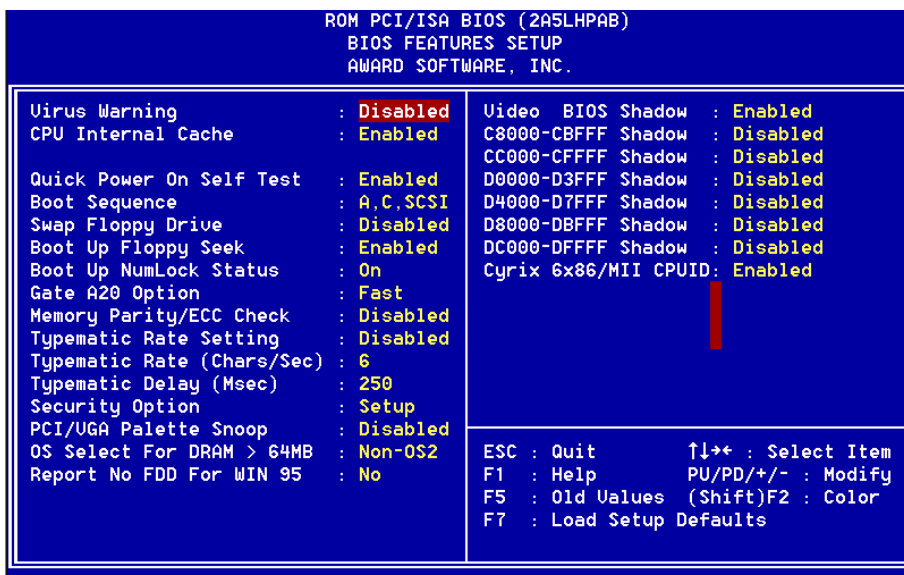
ROM PCI/ISA BIOS (2A5LHPAB)
BIOS FEATURES SETUP
AWARD SOFTWARE, INC.

Virus Warning : Disabled
CPU Internal Cache : Enabled

Quick Power On Self Test : Enabled
Boot Sequence : A,C,SCSI
Swap Floppy Drive : Disabled
Boot Up Floppy Seek : Enabled
Boot Up NumLock Status : On
Gate A20 Option : Fast
Memory Parity/ECC Check : Disabled
Typematic Rate Setting : Disabled
Typematic Rate (Chars/Sec) : 6
Typematic Delay (Msec) : 250
Security Option : Setup
PCI/VGA Palette Snoop : Disabled
OS Select For DRAM > 64MB : Non-OS2
Report No FDD For WIN 95 : No

Video BIOS Shadow : Enabled
C8000-CBFFF Shadow : Disabled
CC000-CFFFF Shadow : Disabled
D0000-D3FFF Shadow : Disabled
D4000-D7FFF Shadow : Disabled
D8000-DBFFF Shadow : Disabled
DC000-DFFFF Shadow : Disabled
Cyrix 6x86/MII CPUID: Enabled

ESC : Quit ↑↓→← : Select Item
F1 : Help PU/PD/+/- : Modify
F5 : Old Values (Shift)F2 : Color
F7 : Load Setup Defaults